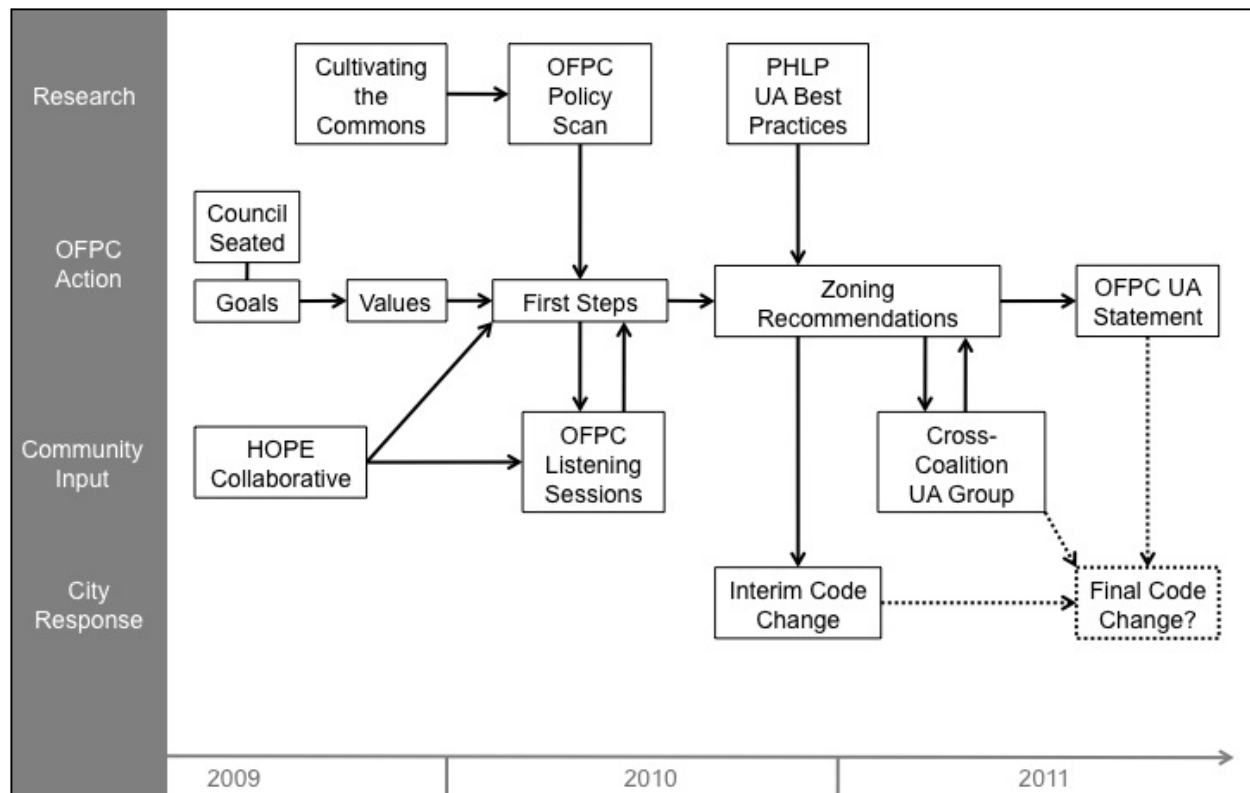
Research

OFPC Action

Community Input

City Response

Cultivating the Commons

OFPC Policy Scan

PHLP UA Best Practices

Council Seated

Goals

Values

First Steps

Zoning Recommendations

OFPC UA Statement

HOPE Collaborative

OFPC Listening Sessions

Cross-Coalition UA Group

Interim Code Change

Final Code Change?

2009

2010

2011